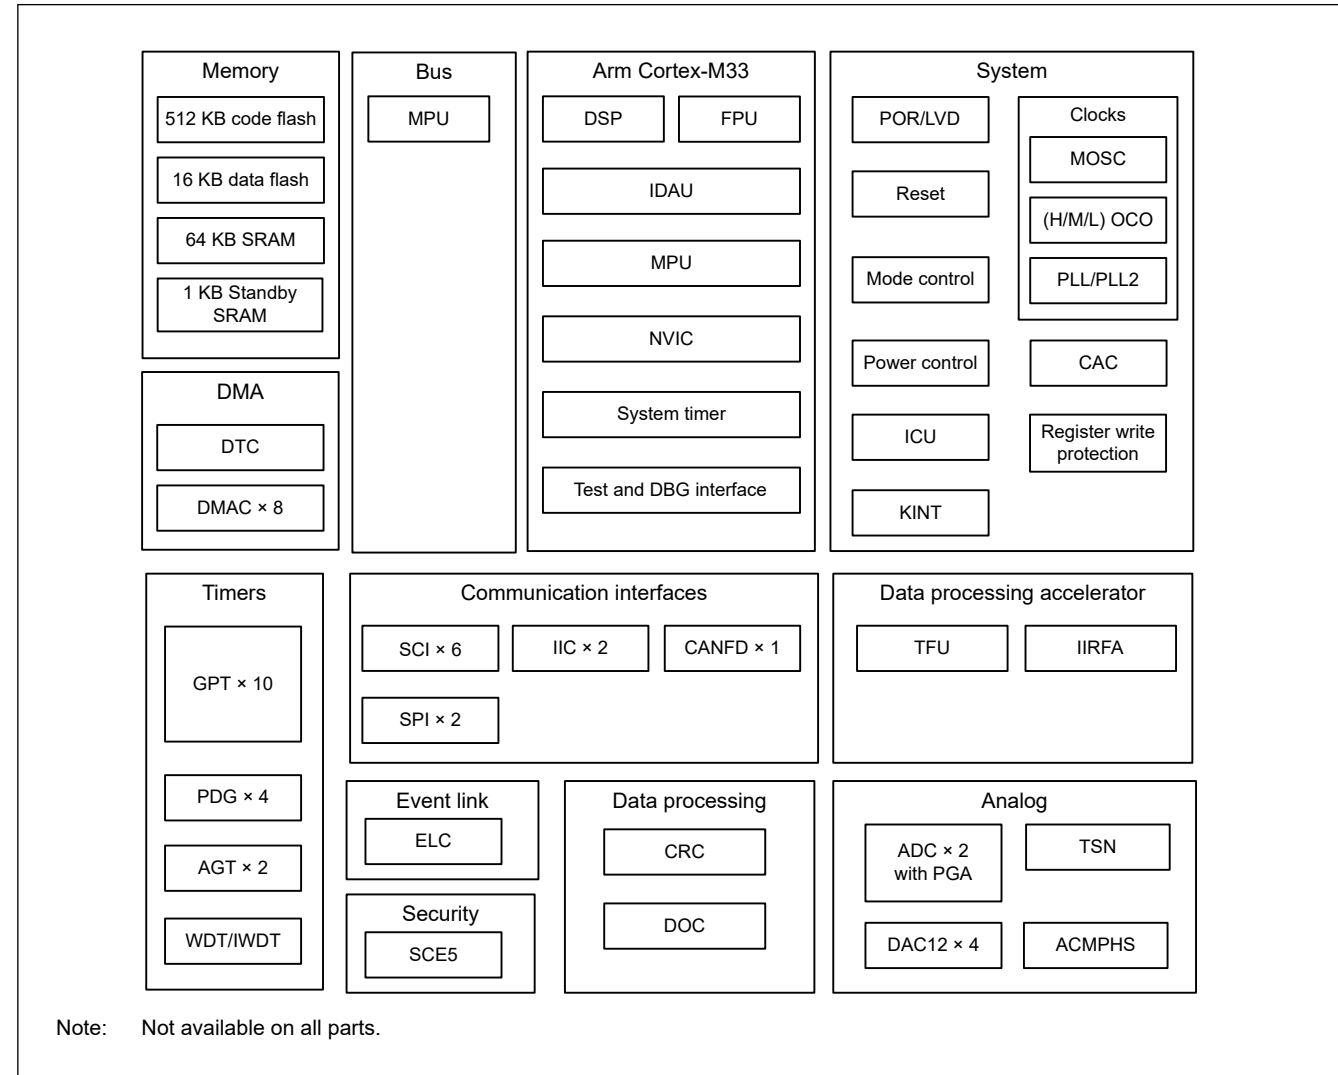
Memory
512 KB code flash
16 KB data flash
64 KB SRAM
1 KB Standby SRAM

DMA
DTC
DMAC × 8

Bus
MPU

Arm Cortex-M33
DSP
FPU
IDAU
MPU
NVIC
System timer
Test and DBG interface

System
POR/LVD
Reset
Mode control
Power control
ICU
KINT
Clocks
MOSC
(H/M/L) OCO
PLL/PLL2
CAC
Register write protection

Timers
GPT × 10
PDG × 4
AGT × 2
WDT/IWDT

Communication interfaces
SCI × 6
IIC × 2
CANFD × 1
SPI × 2

Data processing accelerator
TFU
IIRFA

Event link
ELC

Security
SCE5

Data processing
CRC
DOC

Analog
ADC × 2 with PGA
TSN
DAC12 × 4
ACMPHS

Note: Not available on all parts.